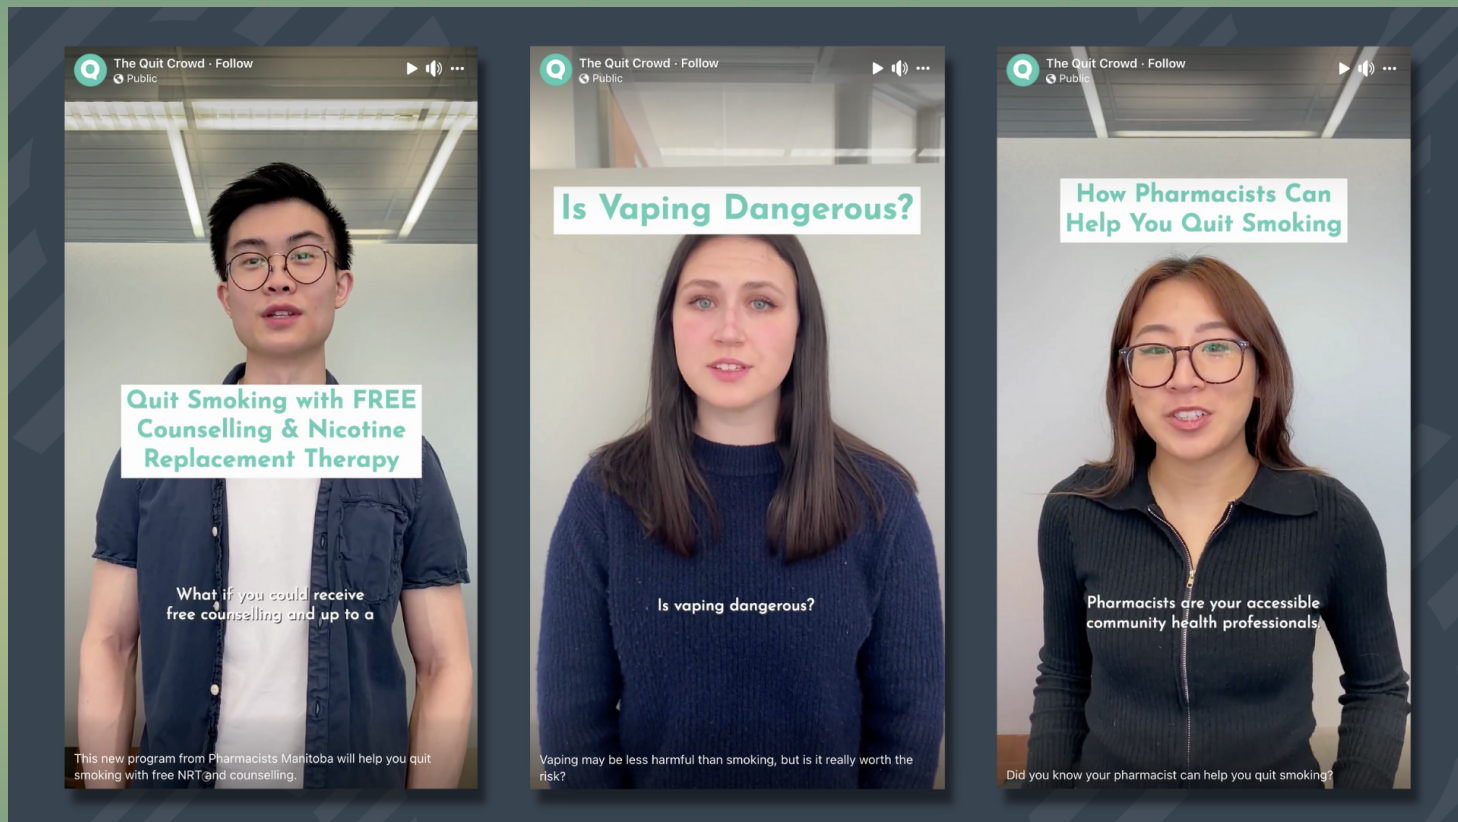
Q The Quit Crowd · Follow
Public

Quit Smoking with FREE Counselling & Nicotine Replacement Therapy

What if you could receive free counselling and up to a

This new program from Pharmacists Manitoba will help you quit smoking with free NRT and counselling.

Q The Quit Crowd · Follow
Public

Is Vaping Dangerous?

Is vaping dangerous?

Vaping may be less harmful than smoking, but is it really worth the risk?

Q The Quit Crowd · Follow
Public

How Pharmacists Can Help You Quit Smoking

Pharmacists are your accessible community health professionals.

Did you know your pharmacist can help you quit smoking?